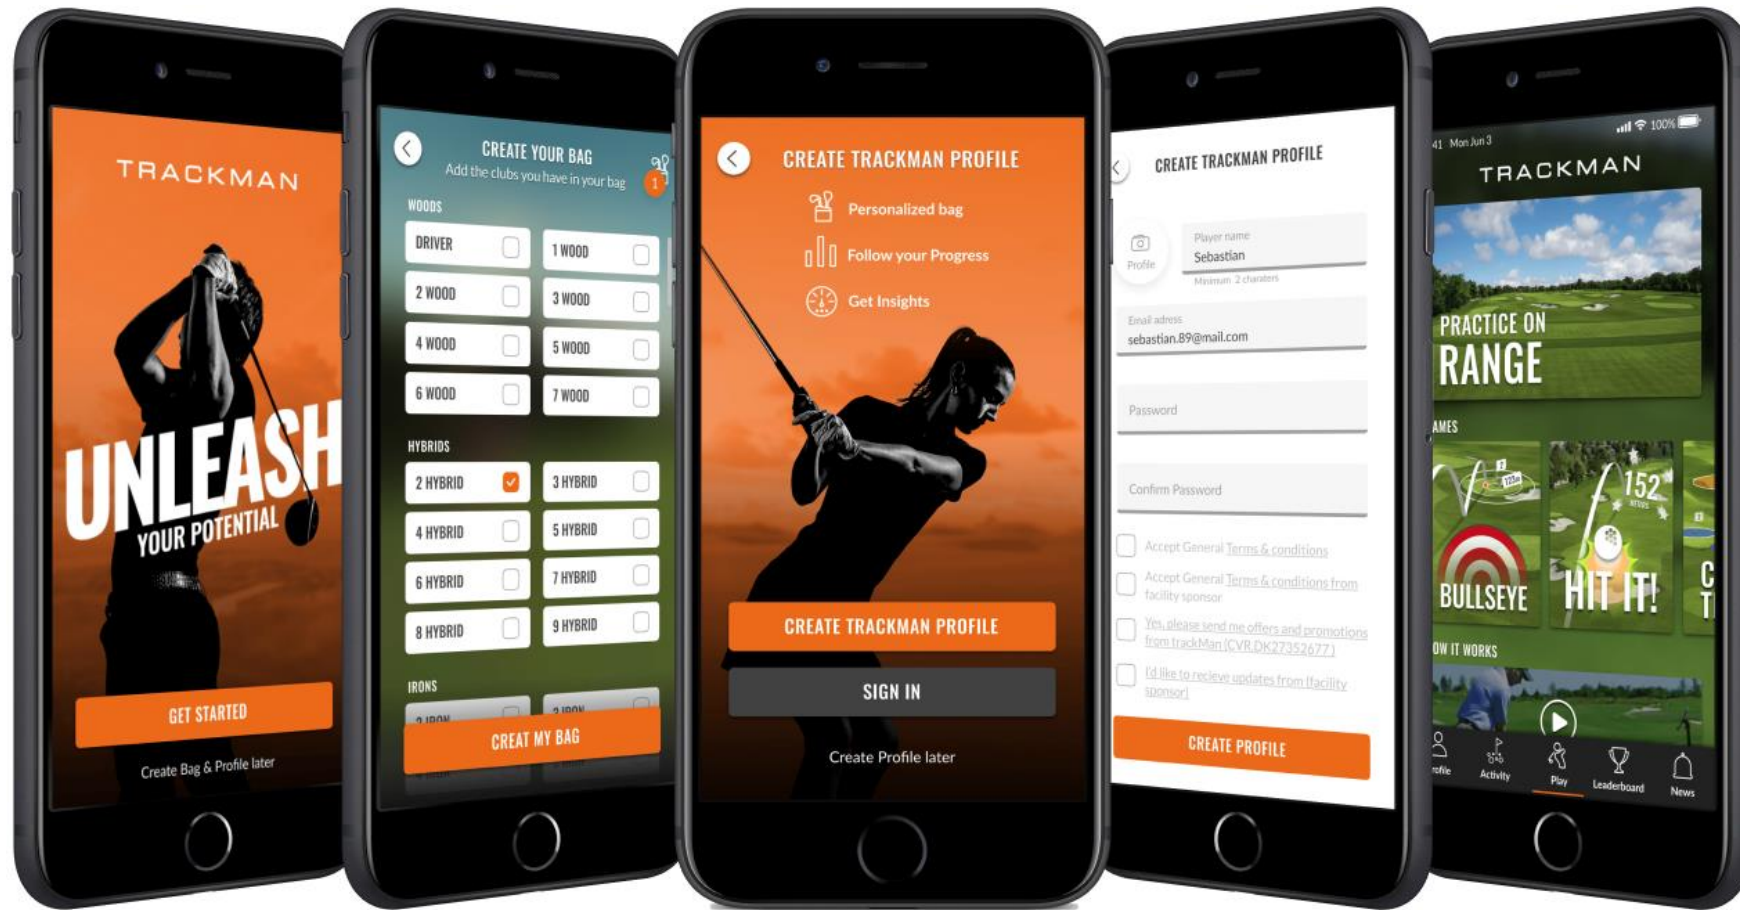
TRACKMAN

UNLEASH
YOUR POTENTIAL

GET STARTED

Create Bag & Profile later

CREATE YOUR BAG
Add the clubs you have in your bag
1

WOODS

DRIVER
1 WOOD
2 WOOD
3 WOOD
4 WOOD
5 WOOD
6 WOOD
7 WOOD

HYBRIDS

2 HYBRID
3 HYBRID
4 HYBRID
5 HYBRID
6 HYBRID
7 HYBRID
8 HYBRID
9 HYBRID

IRONS

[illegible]
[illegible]

CREAT MY BAG

CREATE TRACKMAN PROFILE
Personalized bag
Follow your Progress
Get Insights

CREATE TRACKMAN PROFILE

SIGN IN

Create Profile later

CREATE TRACKMAN PROFILE

Profile
Player name
Sebastian
Minimum 2 charaters

Email adress
sebastian.89@mail.com

Password

Confirm Password

Accept General Terms & conditions
Accept General Terms & conditions from facility sponsor
Yes, please send me offers and promotions from trackMan (CVR.DK27352677)
I'd like to recieve updates from facility sponsor

CREATE PROFILE

41 Mon Jun 3
100%
TRACKMAN

PRACTICE ON
RANGE

AMES

BULLSEYE
152
HIT IT!
C
T

OW IT WORKS

ofile
Activity
Play
Leaderboard
News